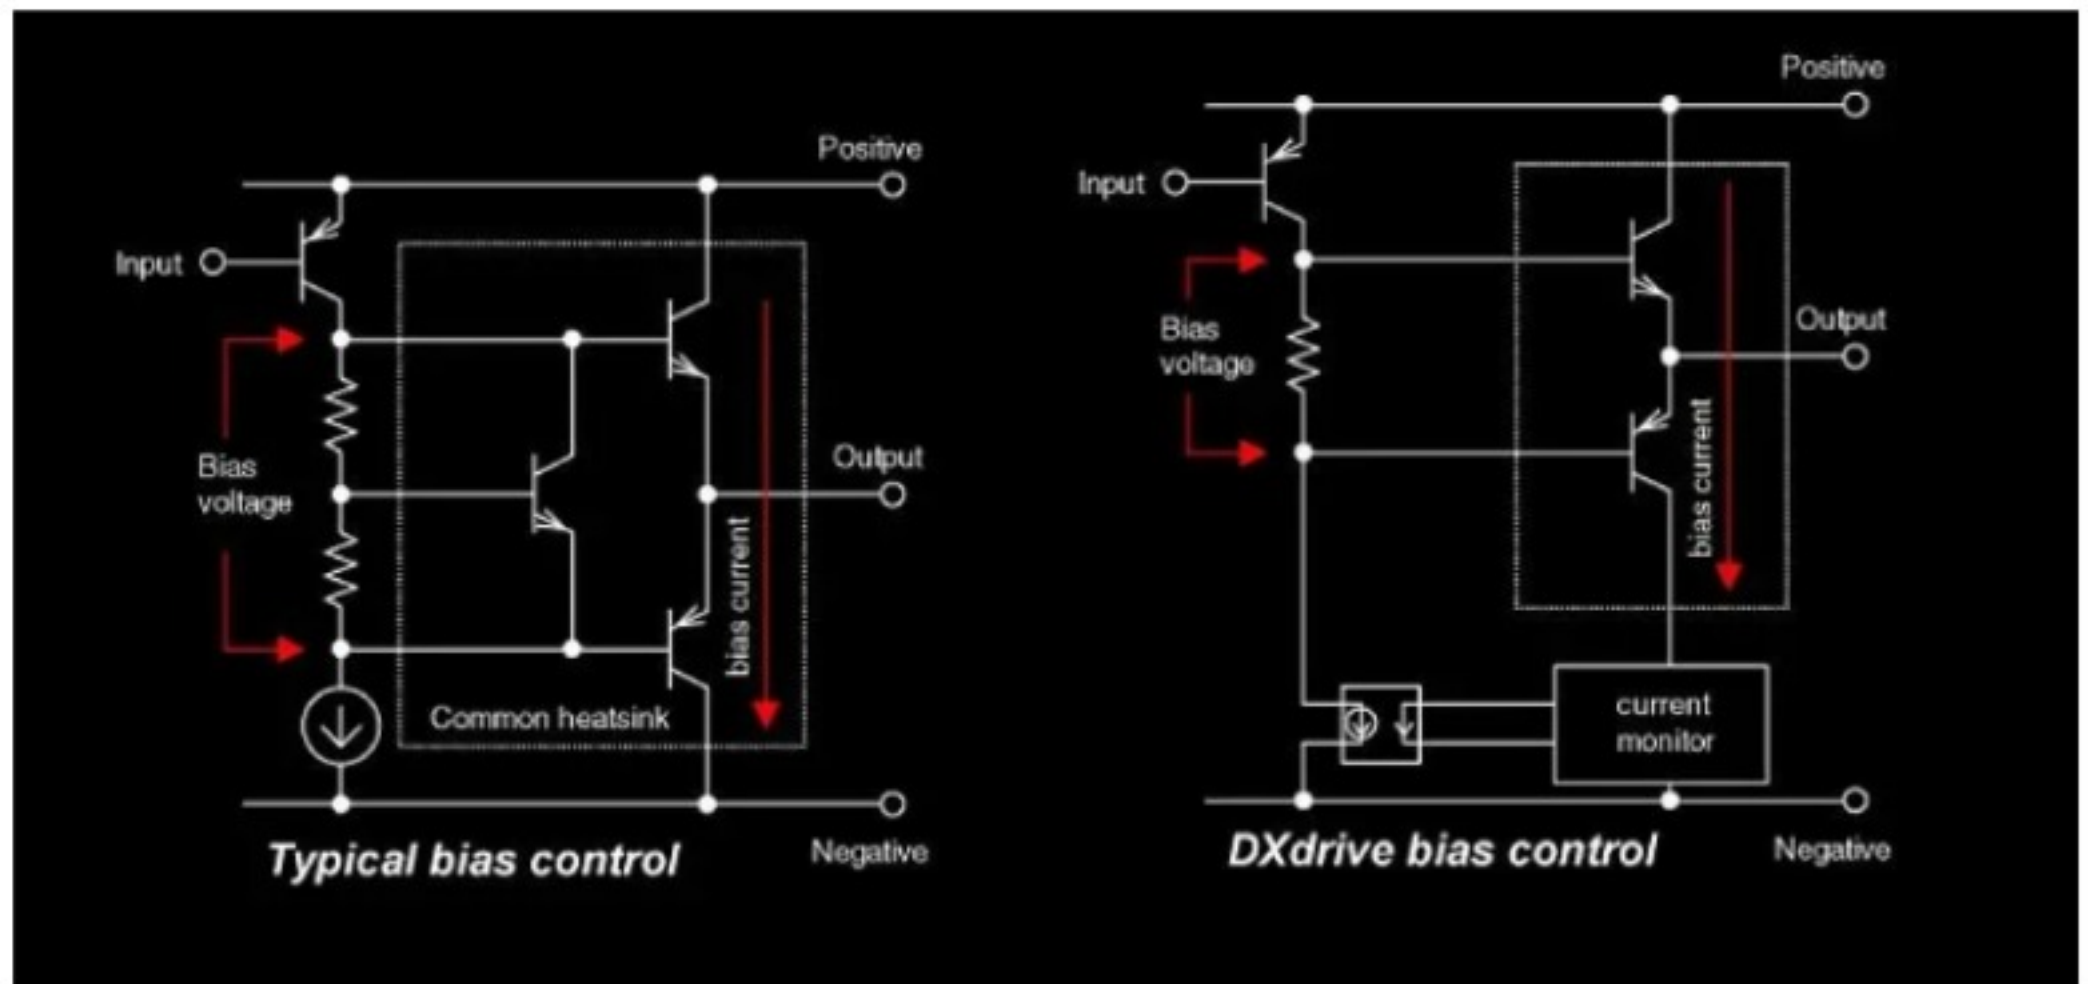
Positive

Input

Bias voltage

Output

bias current

Common heatsink

Negative

Typical bias control

Positive

Input

Bias voltage

Output

bias current

current monitor

Negative

DXdrive bias control